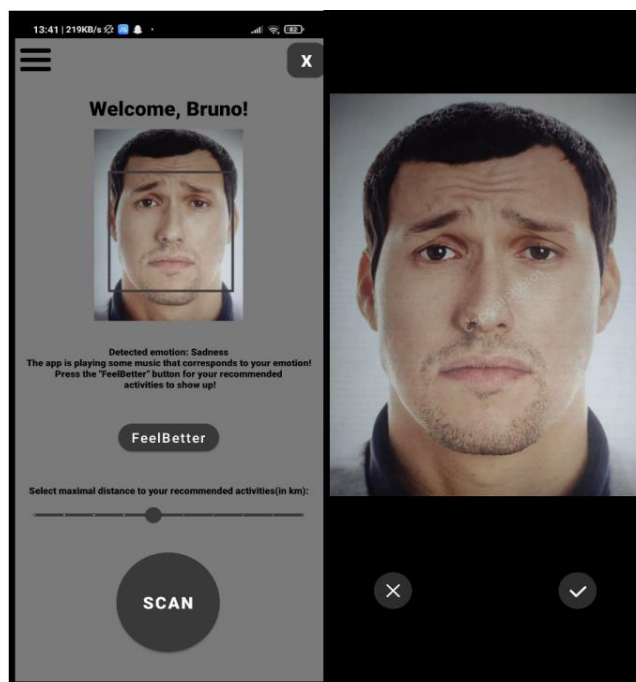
13:41 | 219KB/s

X

Welcome, Bruno!

Detected emotion: Sadness
The app is playing some music that corresponds to your emotion! Press the "FeelBetter" button for your recommended activities to show up!

FeelBetter

Select maximal distance to your recommended activities(in km):

SCAN